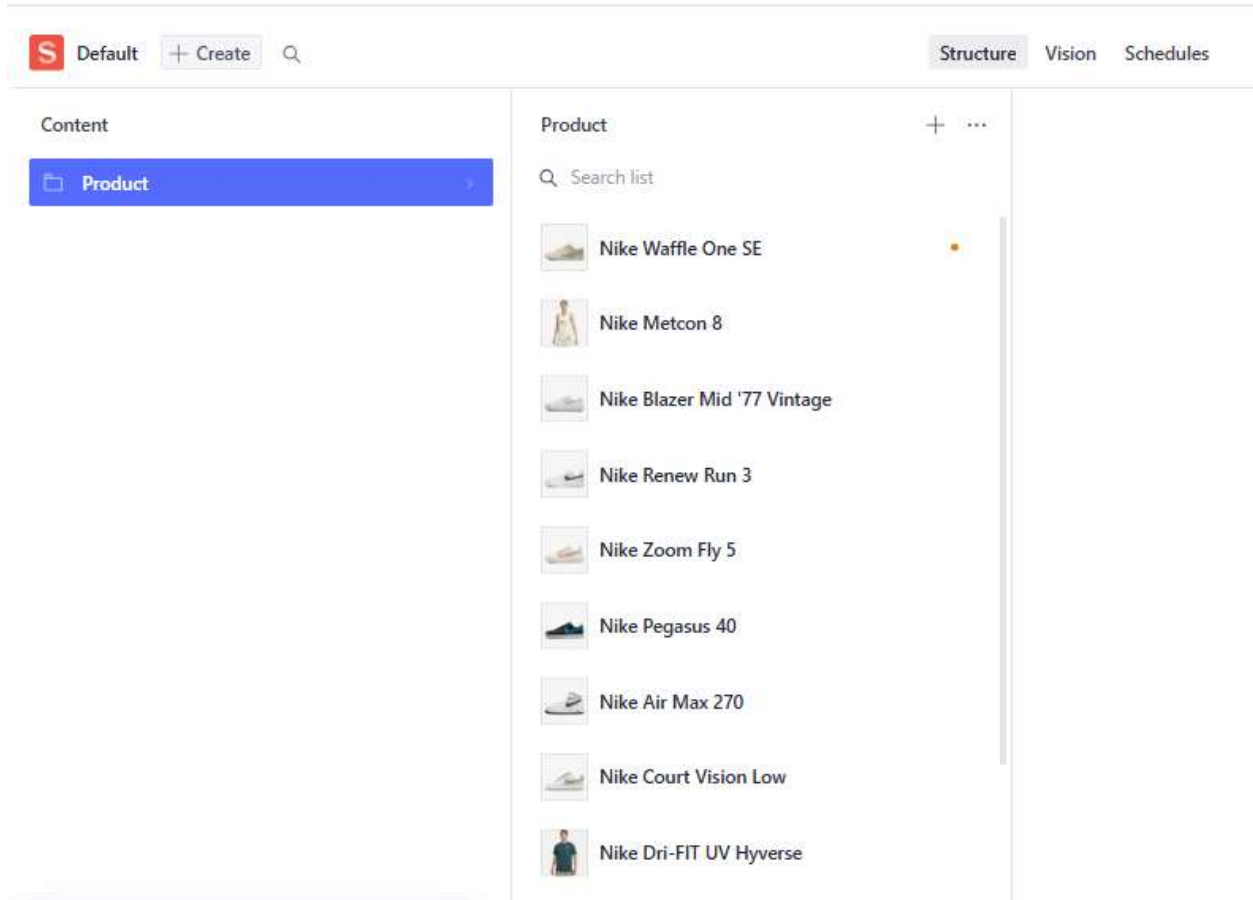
S Default + Create

Structure Vision Schedules

Content

Product

Product + ···

Search list

Nike Waffle One SE

Nike Metcon 8

Nike Blazer Mid '77 Vintage

Nike Renew Run 3

Nike Zoom Fly 5

Nike Pegasus 40

Nike Air Max 270

Nike Court Vision Low

Nike Dri-FIT UV Hyverse